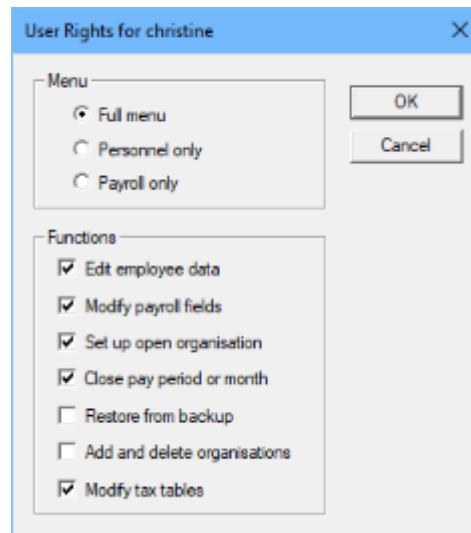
User Rights for christine

Menu

Full menu

Personnel only

Payroll only

OK

Cancel

Functions

Edit employee data

Modify payroll fields

Set up open organisation

Close pay period or month

Restore from backup

Add and delete organisations

Modify tax tables